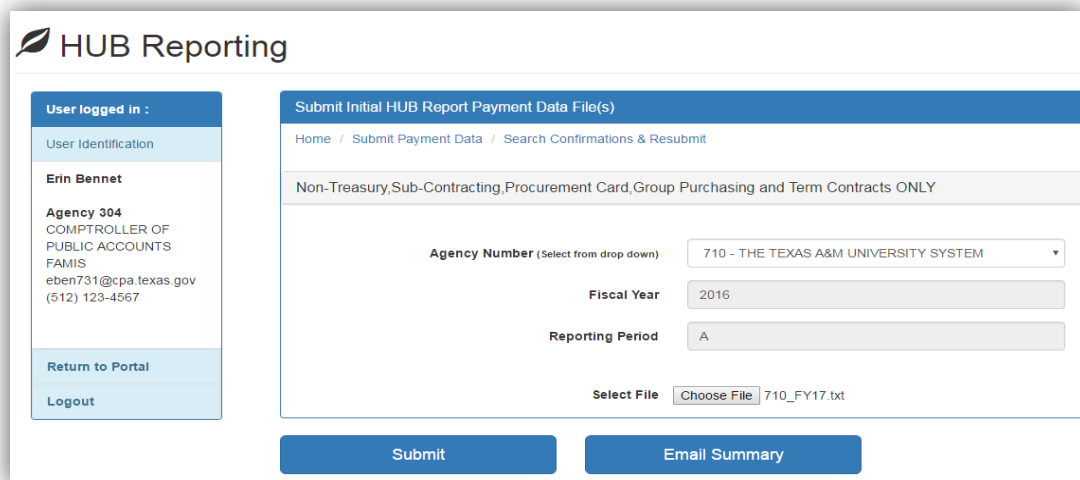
HUB Reporting

User logged in :

User Identification

Erin Bennet

Agency 304
COMPTROLLER OF PUBLIC ACCOUNTS
FAMIS
eben731@cpa.texas.gov
(512) 123-4567

Return to Portal

Logout

Submit Initial HUB Report Payment Data File(s)

Home / Submit Payment Data / Search Confirmations & Resubmit

Non-Treasury,Sub-Contracting,Procurement Card,Group Purchasing and Term Contracts ONLY

Agency Number (Select from drop down) 710 - THE TEXAS A&M UNIVERSITY SYSTEM

Fiscal Year 2016

Reporting Period A

Select File Choose File 710_FY17.txt

Submit

Email Summary